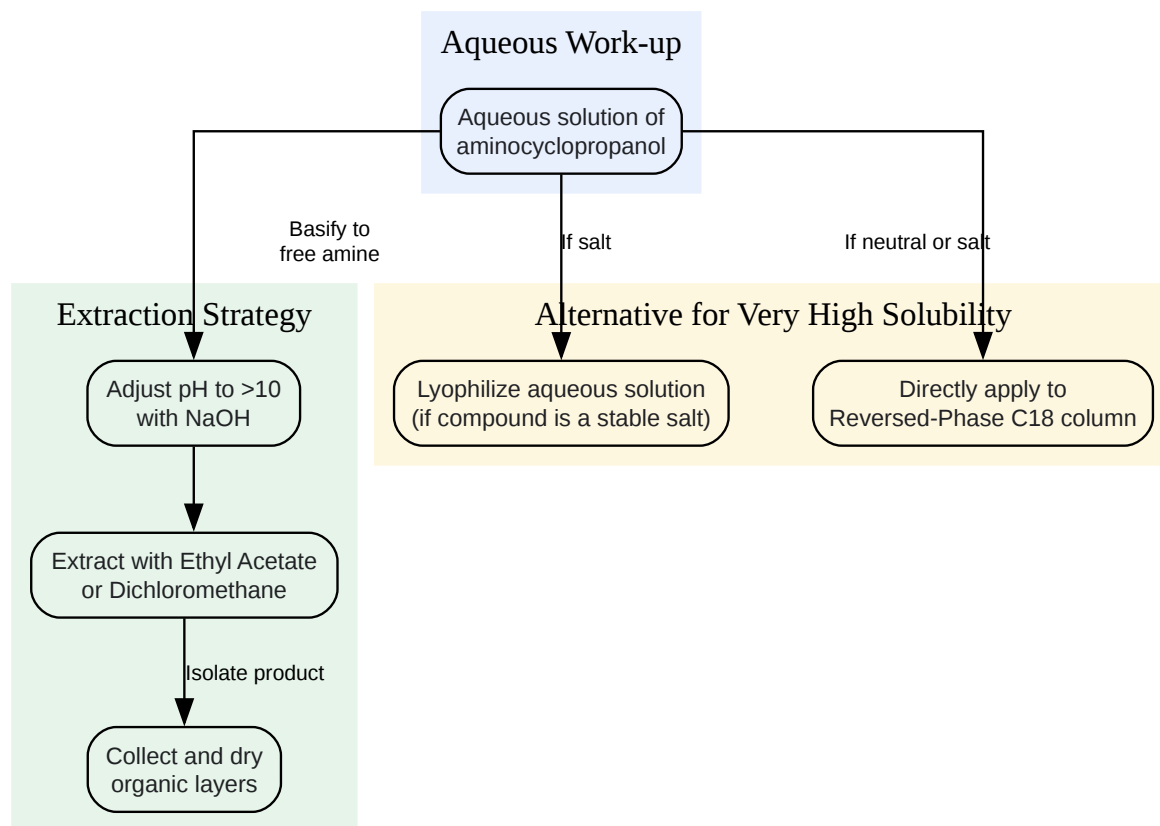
Aqueous Work-up

Aqueous solution of aminocyclopropanol

Basify to free amine

If salt

If neutral or salt

Extraction Strategy

Alternative for Very High Solubility

Adjust pH to >10 with NaOH

Lyophilize aqueous solution (if compound is a stable salt)

Directly apply to Reversed-Phase C18 column

Extract with Ethyl Acetate or Dichloromethane

Isolate product

Collect and dry organic layers